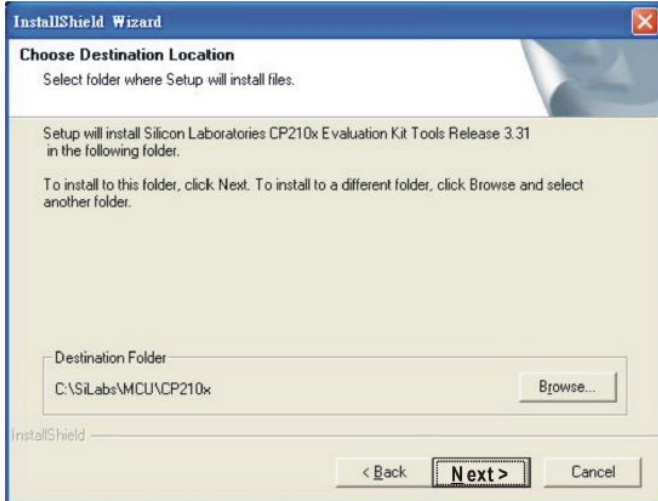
InstallShield Wizard

Choose Destination Location

Select folder where Setup will install files.

Setup will install Silicon Laboratories CP210x Evaluation Kit Tools Release 3.31 in the following folder.

To install to this folder, click Next. To install to a different folder, click Browse and select another folder.

Destination Folder

C:\SiLabs\MCU\CP210x

Browse...

InstallShield

< Back

Next >

Cancel